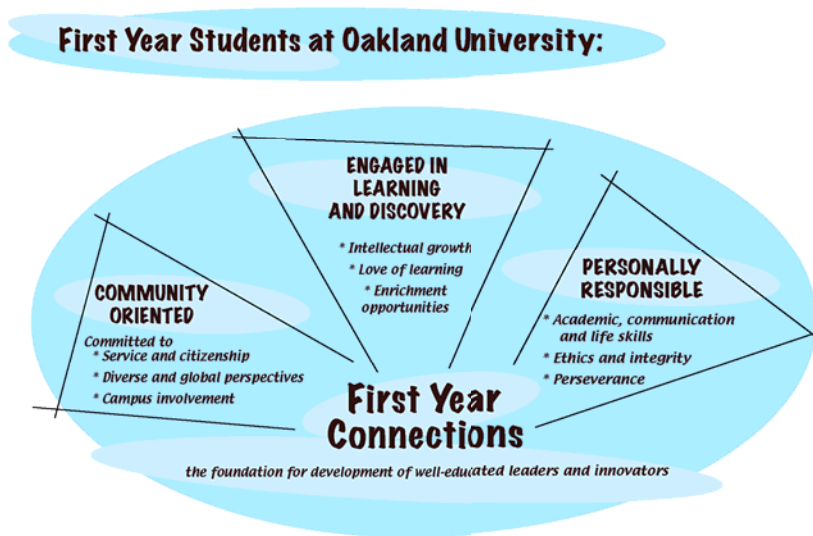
First Year Students at Oakland University:

ENGAGED IN LEARNING AND DISCOVERY

* Intellectual growth
* Love of learning
* Enrichment opportunities

COMMUNITY ORIENTED

Committed to
* Service and citizenship
* Diverse and global perspectives
* Campus involvement

PERSONALLY RESPONSIBLE

* Academic, communication and life skills
* Ethics and integrity
* Perseverance

First Year Connections

the foundation for development of well-educated leaders and innovators